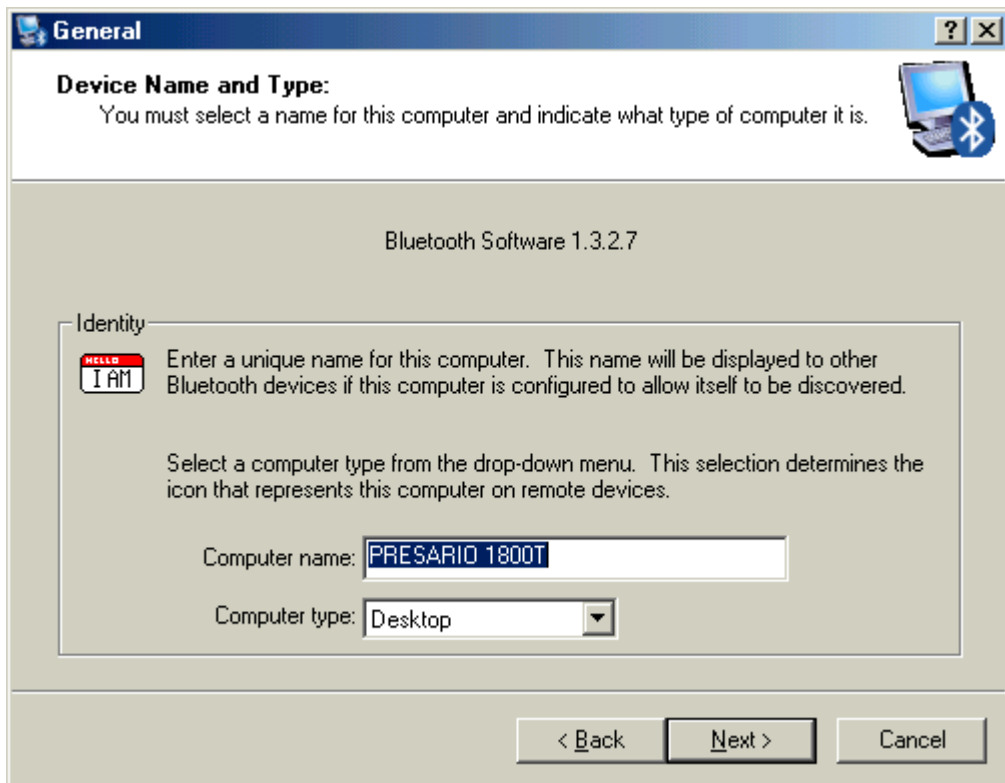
General

?

X

Device Name and Type:
You must select a name for this computer and indicate what type of computer it is.

Bluetooth Software 1.3.2.7

Identity

HELLO
I AM

Enter a unique name for this computer. This name will be displayed to other Bluetooth devices if this computer is configured to allow itself to be discovered.

Select a computer type from the drop-down menu. This selection determines the icon that represents this computer on remote devices.

Computer name: PRESARIO 1800T

Computer type: Desktop

< Back

Next >

Cancel